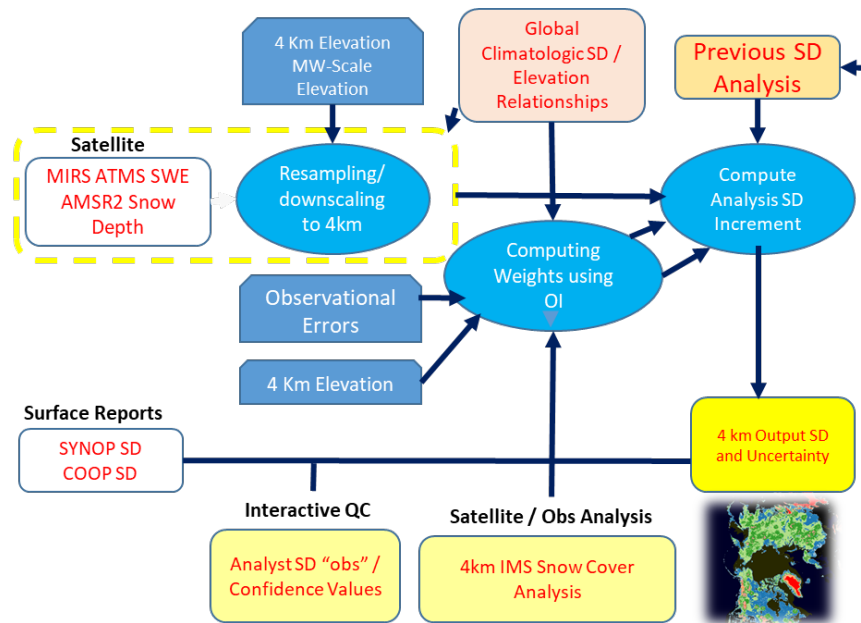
4 Km Elevation MW-Scale Elevation

Global Climatologic SD / Elevation Relationships

Previous SD Analysis

Satellite

MIRS ATMS SWE AMSR2 Snow Depth

Resampling/ downscaling to 4km

Compute Analysis SD Increment

Computing Weights using OI

Observational Errors

4 Km Elevation

Surface Reports

SYNOP SD COOP SD

4 km Output SD and Uncertainty

Interactive QC

Analyst SD "obs" / Confidence Values

Satellite / Obs Analysis

4km IMS Snow Cover Analysis